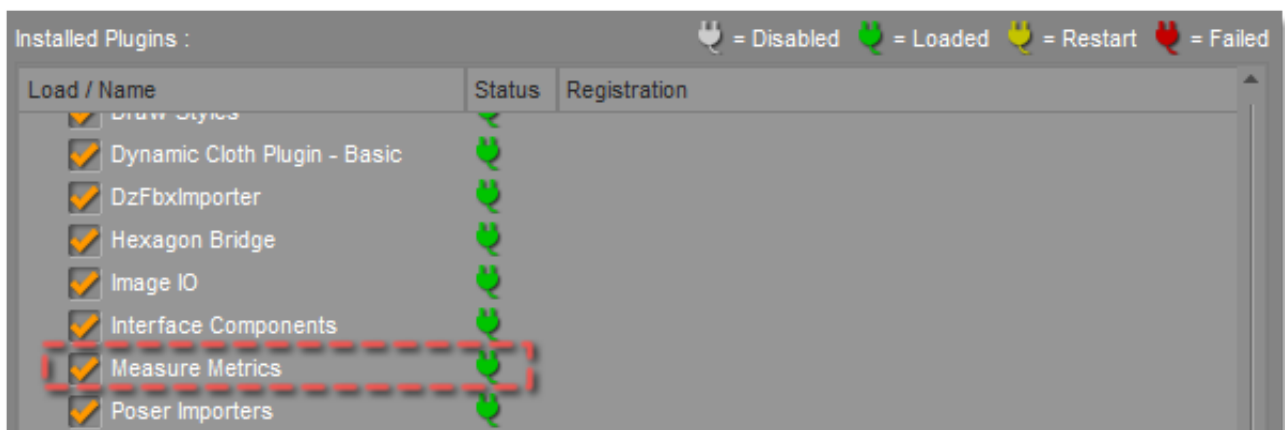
Installed Plugins :

= Disabled = Loaded = Restart = Failed

| Load / Name | Status | Registration |
|---|---|---|
| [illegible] | | |
| Dynamic Cloth Plugin - Basic | | |
| DzFbxImporter | | |
| Hexagon Bridge | | |
| Image IO | | |
| Interface Components | | |
| Measure Metrics | | |
| Poser Importers | | |